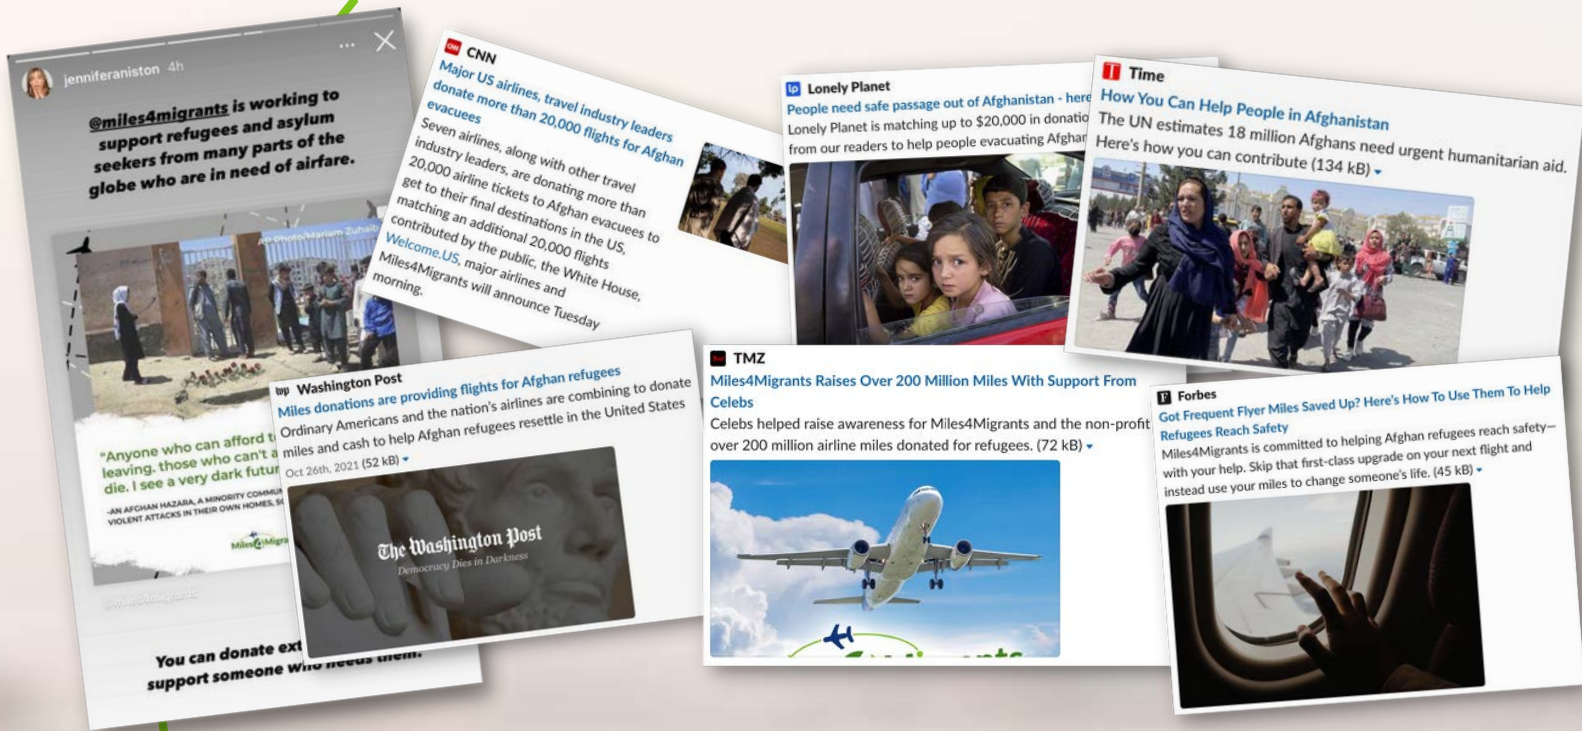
jenniferaniston 4h

@miles4migrants is working to support refugees and asylum seekers from many parts of the globe who are in need of airfare.

AP Photo/Mariam Zuhaib

"Anyone who can afford t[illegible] leaving, those who can't a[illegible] die. I see a very dark futu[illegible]

-AN AFGHAN HAZARA, A MINORITY COMMU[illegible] VIOLENT ATTACKS IN THEIR OWN HOMES, S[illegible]

Miles4Migra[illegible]

@miles4migrants

You can donate ext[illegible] support someone who needs them.

CNN
Major US airlines, travel industry leaders donate more than 20,000 flights for Afghan evacuees
Seven airlines, along with other travel industry leaders, are donating more than 20,000 airline tickets to Afghan evacuees to get to their final destinations in the US, matching an additional 20,000 flights contributed by the public, the White House, Welcome.US, major airlines and Miles4Migrants will announce Tuesday morning.

Lonely Planet
People need safe passage out of Afghanistan - here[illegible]
Lonely Planet is matching up to $20,000 in donatio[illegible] from our readers to help people evacuating Afghan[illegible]

Time
How You Can Help People in Afghanistan
The UN estimates 18 million Afghans need urgent humanitarian aid. Here's how you can contribute (134 kB)

Washington Post
Miles donations are providing flights for Afghan refugees
Ordinary Americans and the nation's airlines are combining to donate miles and cash to help Afghan refugees resettle in the United States
Oct 26th, 2021 (52 kB)

The Washington Post
Democracy Dies in Darkness

TMZ
Miles4Migrants Raises Over 200 Million Miles With Support From Celebs
Celebs helped raise awareness for Miles4Migrants and the non-profit over 200 million airline miles donated for refugees. (72 kB)

Forbes
Got Frequent Flyer Miles Saved Up? Here's How To Use Them To Help Refugees Reach Safety
Miles4Migrants is committed to helping Afghan refugees reach safety—with your help. Skip that first-class upgrade on your next flight and instead use your miles to change someone's life. (45 kB)